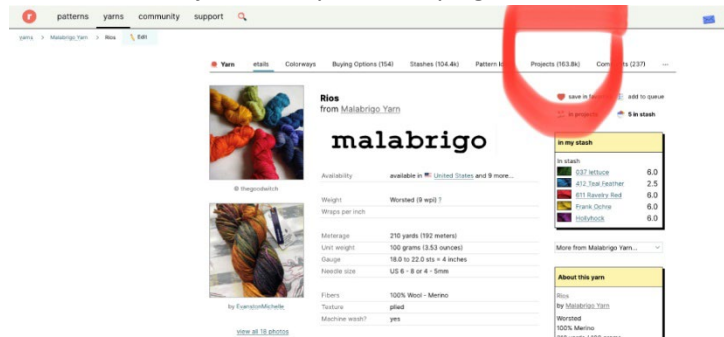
patterns yarns community support

yarns > Malabrigo Yarn > Rios Edit

Yarn etails Colorways Buying Options (154) Stashes (104.4k) Pattern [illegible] Projects (163.8k) Com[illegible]ts (237) ...

Rios
from Malabrigo Yarn

save in fa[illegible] add to queue
in projects 5 in stash

malabrigo

thegoodwitch

Availability available in United States and 9 more...

Weight Worsted (9 wpi) ?
Wraps per inch

Meterage 210 yards (192 meters)
Unit weight 100 grams (3.53 ounces)
Gauge 18.0 to 22.0 sts = 4 inches
Needle size US 6 - 8 or 4 - 5mm

Fibers 100% Wool - Merino
Texture plied
Machine wash? yes

by EvanstonMichelle

view all 16 photos

in my stash

In stash
037 lettuce 6.0
412 Teal Feather 2.5
611 Ravelry Red 6.0
Frank Ochre 6.0
Hollyhock 6.0

More from Malabrigo Yarn...

About this yarn

Rios
by Malabrigo Yarn
Worsted
100% Merino